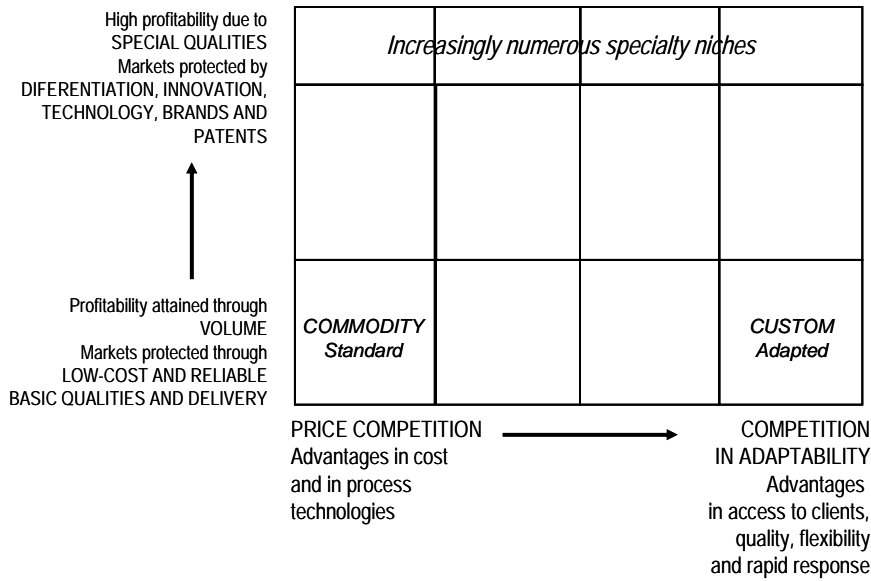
High profitability due to SPECIAL QUALITIES
Markets protected by DIFERENTIATION, INNOVATION, TECHNOLOGY, BRANDS AND PATENTS

Profitability attained through VOLUME
Markets protected through LOW-COST AND RELIABLE BASIC QUALITIES AND DELIVERY

Increasingly numerous specialty niches

COMMODITY
Standard

CUSTOM
Adapted

PRICE COMPETITION
Advantages in cost and in process technologies

COMPETITION IN ADAPTABILITY
Advantages in access to clients, quality, flexibility and rapid response